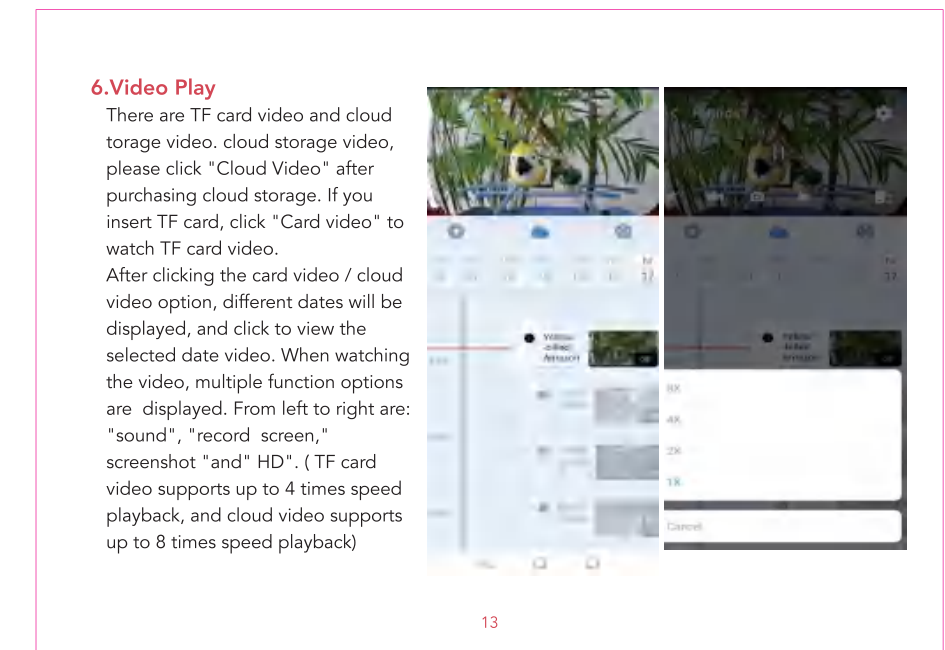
6.Video Play

There are TF card video and cloud torage video. cloud storage video, please click "Cloud Video" after purchasing cloud storage. If you insert TF card, click "Card video" to watch TF card video.

After clicking the card video / cloud video option, different dates will be displayed, and click to view the selected date video. When watching the video, multiple function options are displayed. From left to right are: "sound", "record screen," screenshot "and" HD". ( TF card video supports up to 4 times speed playback, and cloud video supports up to 8 times speed playback)

8X
4X
2X
1X
Cancel

13